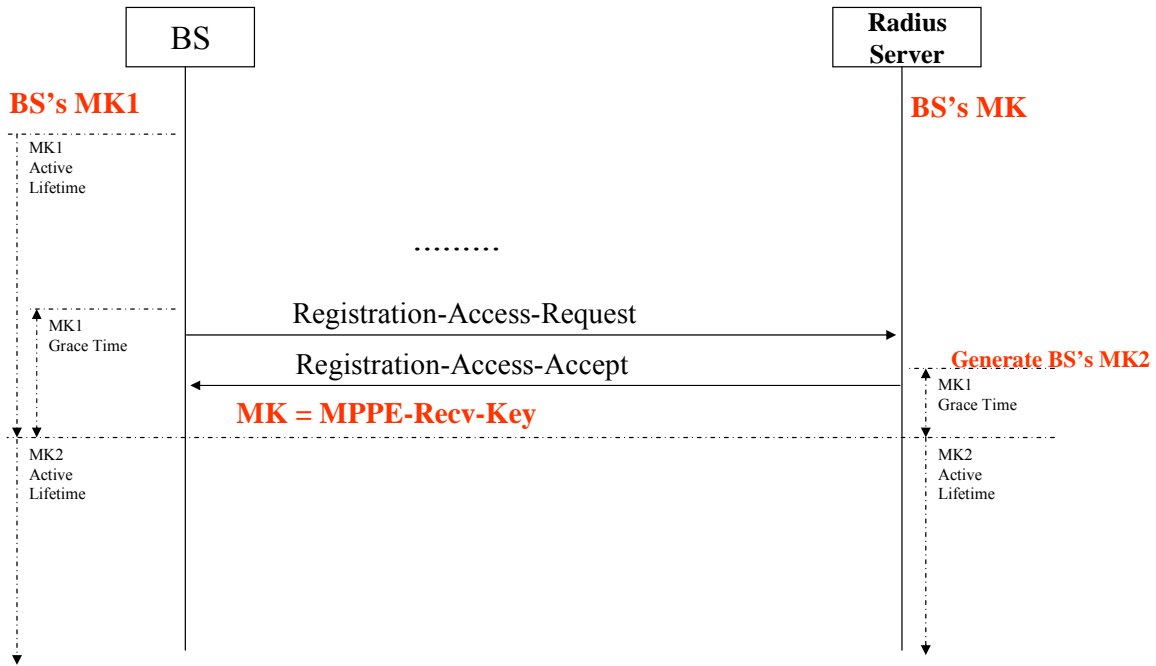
BS

Radius Server

BS's MK1

BS's MK

MK1
Active
Lifetime

.........

Registration-Access-Request

MK1
Grace Time

Registration-Access-Accept

Generate BS's MK2

MK1
Grace Time

MK = MPPE-Recv-Key

MK2
Active
Lifetime

MK2
Active
Lifetime